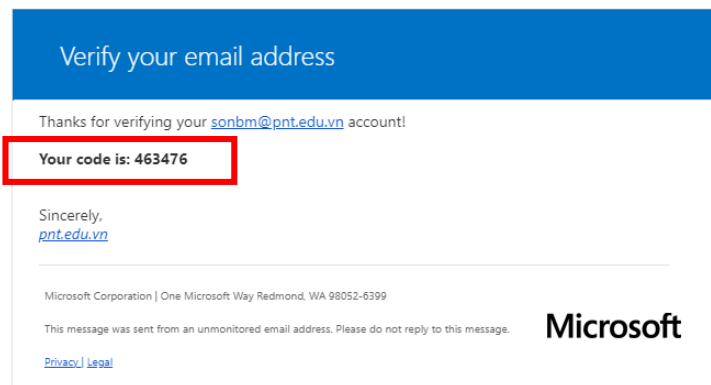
Verify your email address

Thanks for verifying your sonbm@pnt.edu.vn account!

Your code is: 463476

Sincerely,
pnt.edu.vn

Microsoft Corporation | One Microsoft Way Redmond, WA 98052-6399

This message was sent from an unmonitored email address. Please do not reply to this message.

Microsoft

Privacy | Legal